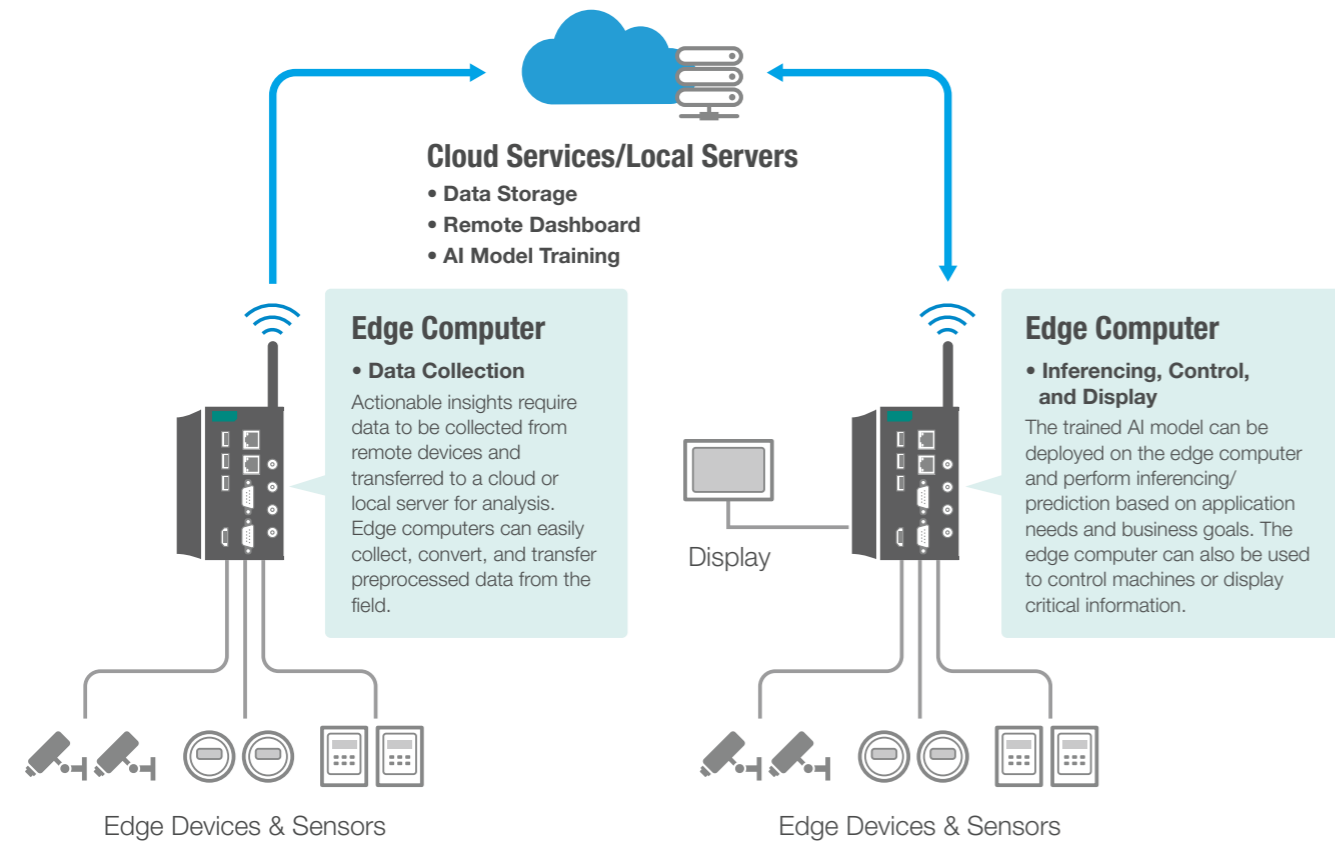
Cloud Services/Local Servers
• Data Storage
• Remote Dashboard
• AI Model Training

Edge Computer
• Data Collection
Actionable insights require data to be collected from remote devices and transferred to a cloud or local server for analysis. Edge computers can easily collect, convert, and transfer preprocessed data from the field.

Edge Computer
• Inferencing, Control, and Display
The trained AI model can be deployed on the edge computer and perform inferencing/ prediction based on application needs and business goals. The edge computer can also be used to control machines or display critical information.

Display

Edge Devices & Sensors

Edge Devices & Sensors